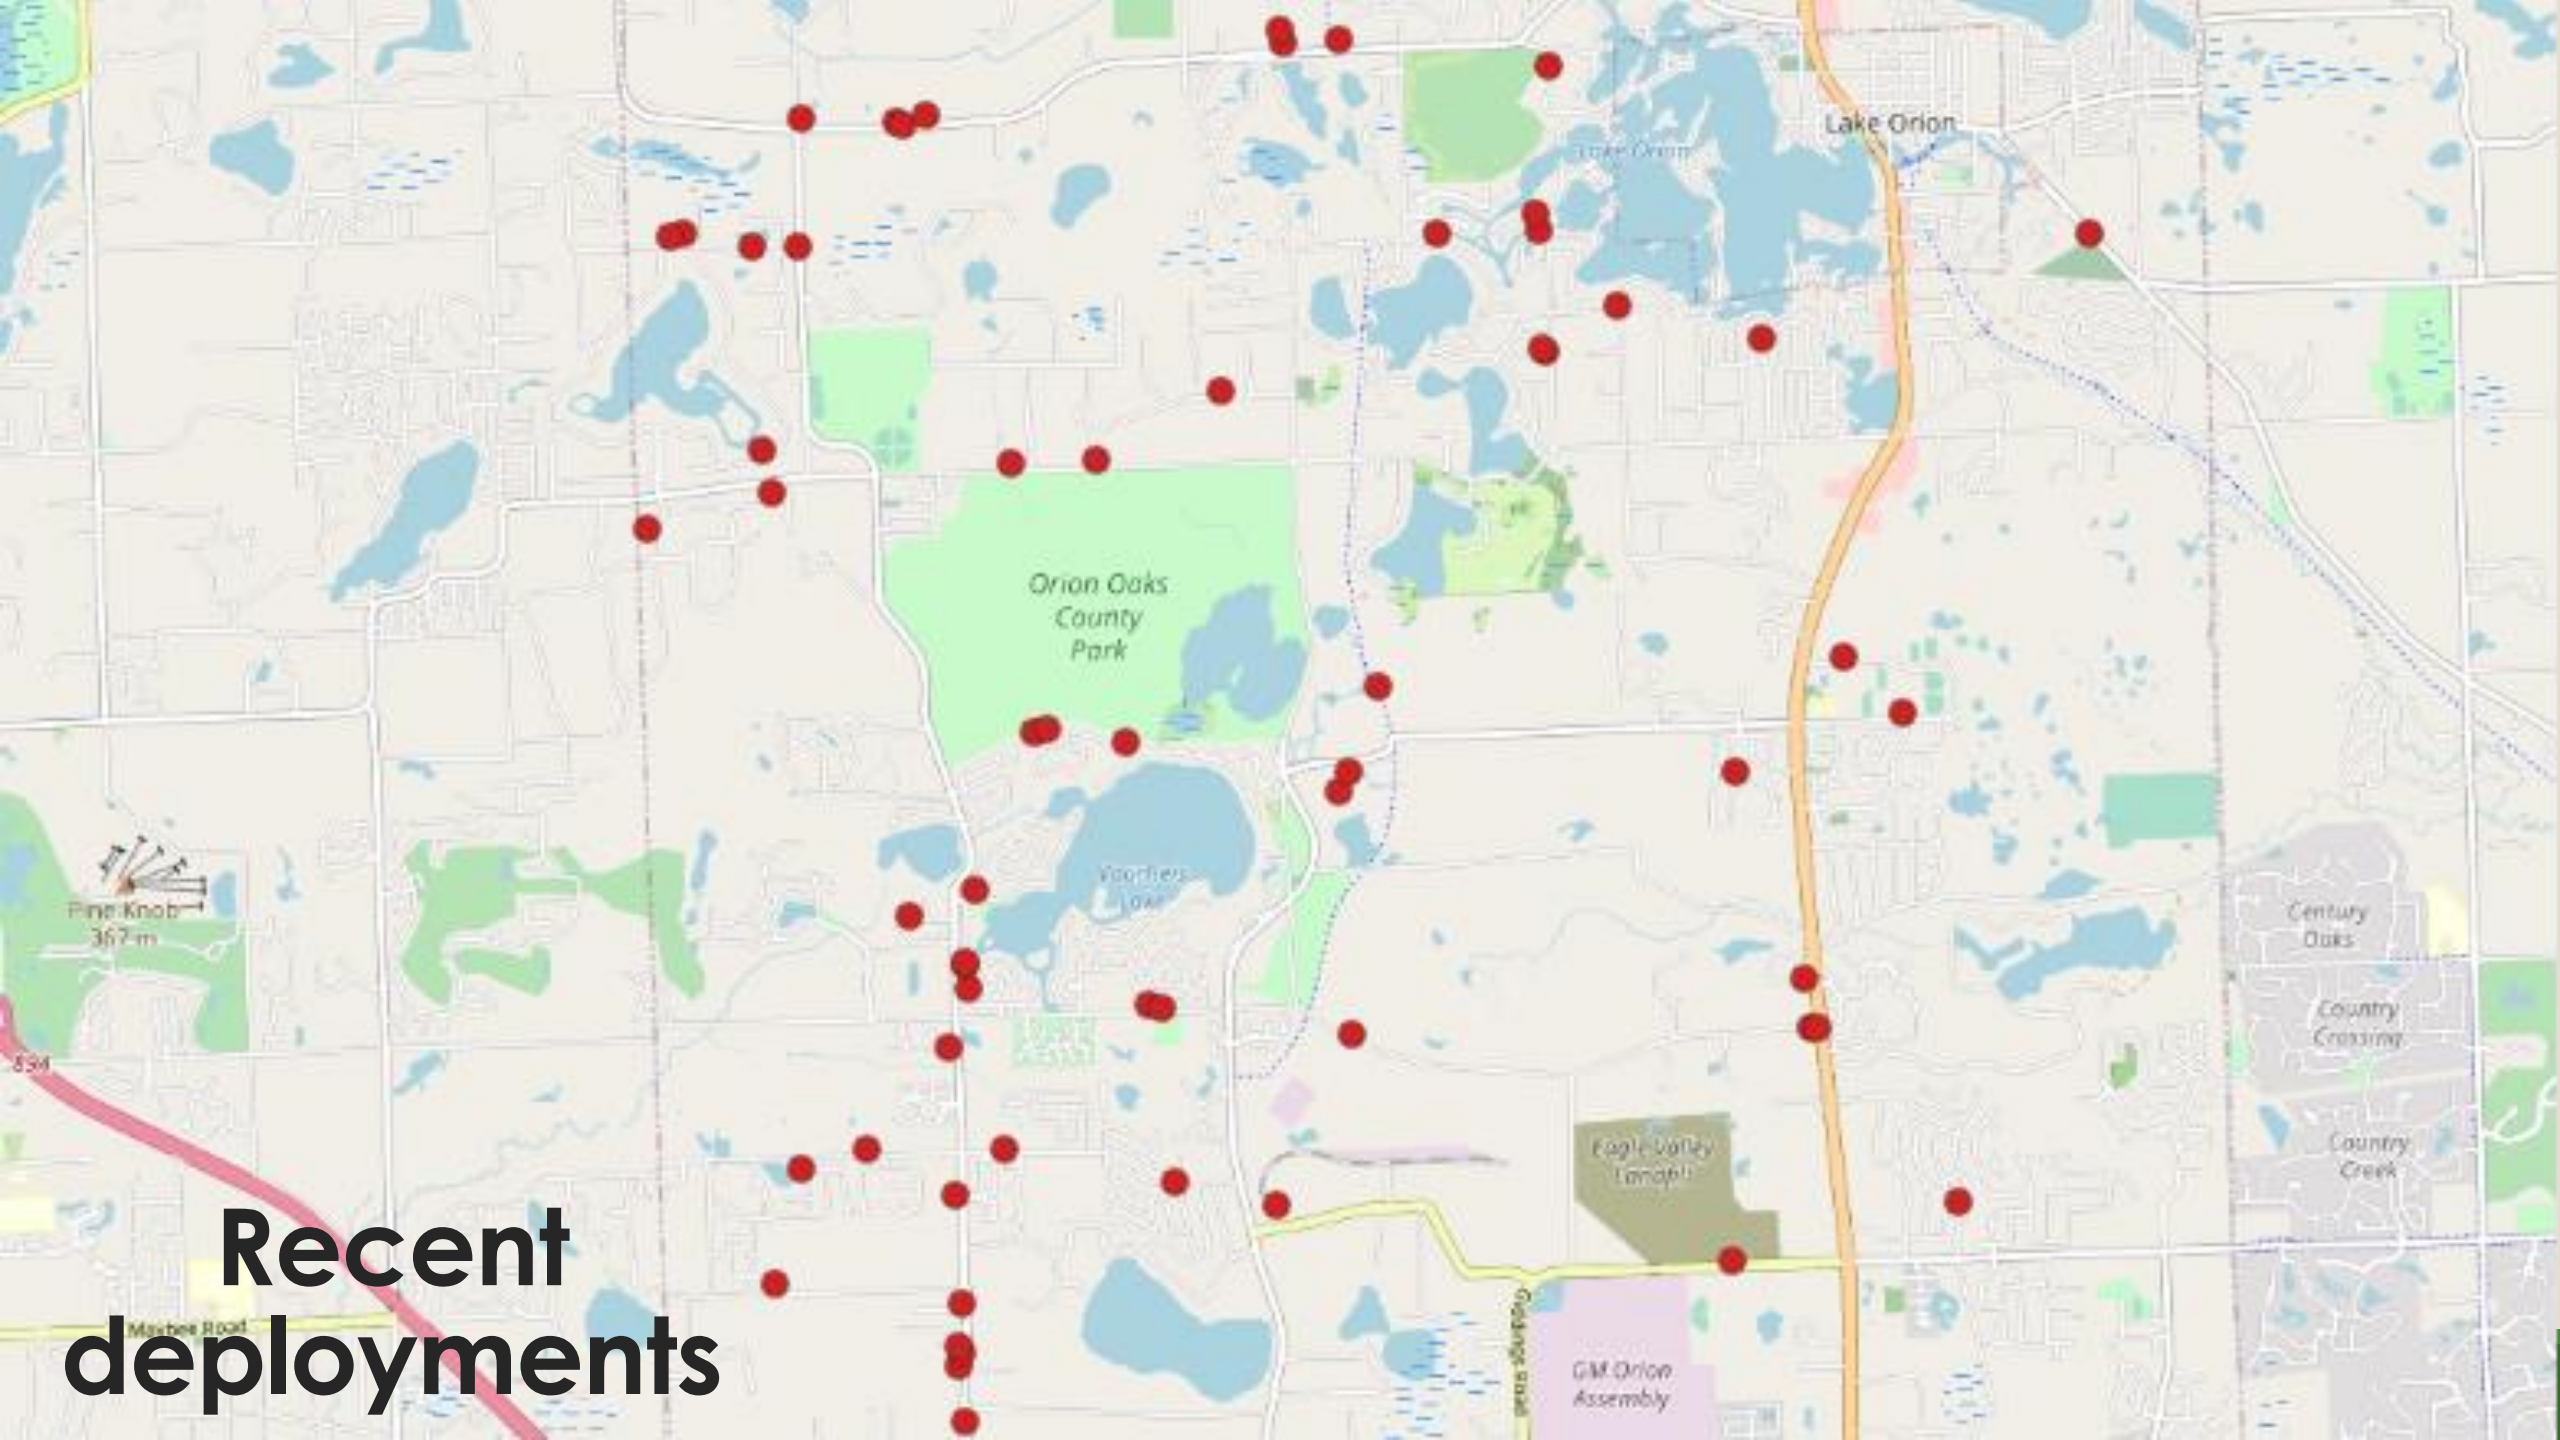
Lake Orion

Lake Orion

Orion Oaks County Park

Voorheis Lake

Pine Knob 367 m

Century Oaks

Country Crossing

Country Creek

Eagle Valley Landfill

GM Orion Assembly

Giddings Road

Maybee Road

Recent deployments